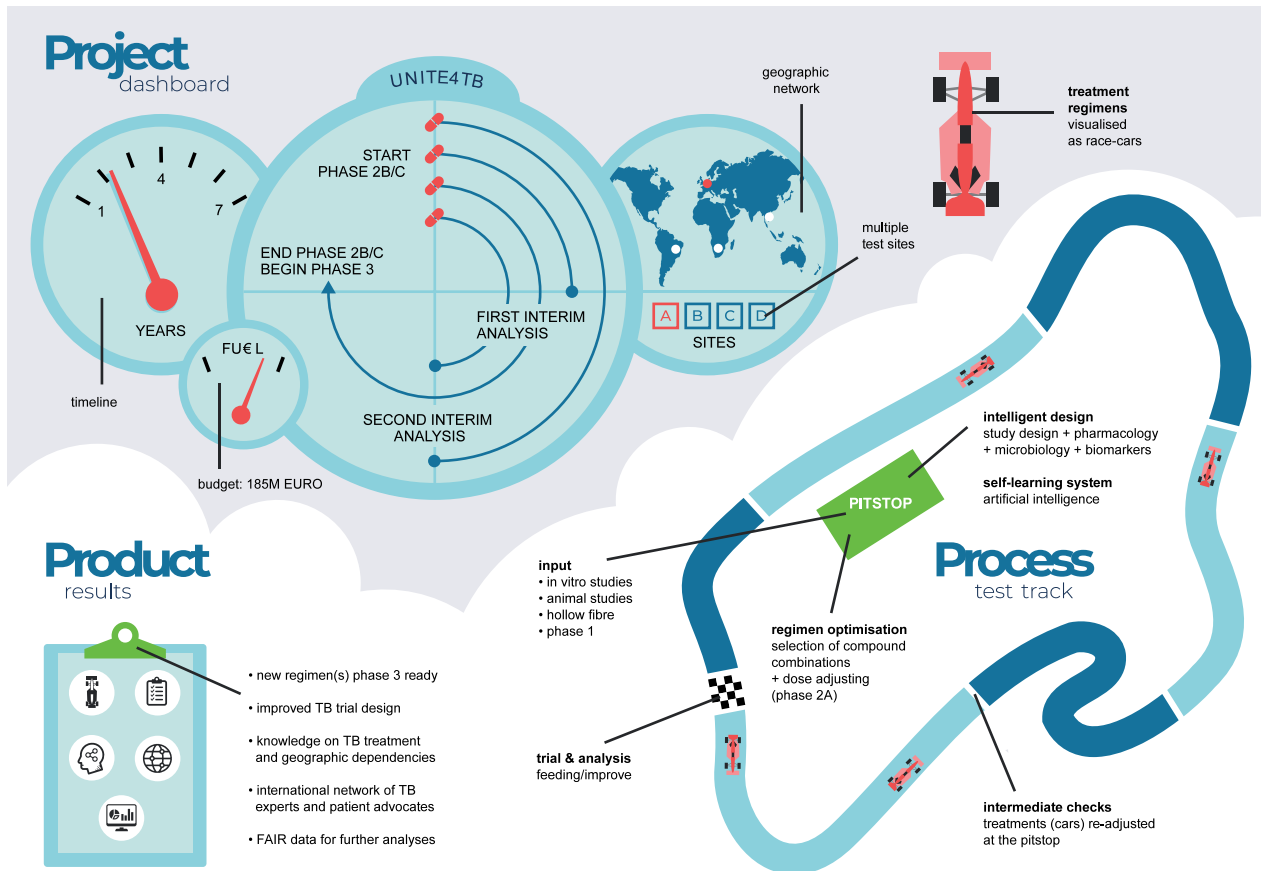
Project
dashboard

UNITE4TB

1
4
7
YEARS

timeline

FU€ L

budget: 185M EURO

START
PHASE 2B/C

END PHASE 2B/C
BEGIN PHASE 3

FIRST INTERIM
ANALYSIS

SECOND INTERIM
ANALYSIS

geographic
network

multiple
test sites

A B C D
SITES

treatment regimens visualised as race-cars

intelligent design
study design + pharmacology + microbiology + biomarkers

self-learning system
artificial intelligence

PITSTOP

input
• in vitro studies
• animal studies
• hollow fibre
• phase 1

Process
test track

regimen optimisation
selection of compound combinations
+ dose adjusting
(phase 2A)

trial & analysis
feeding/improve

intermediate checks
treatments (cars) re-adjusted at the pitstop

Product
results

• new regimen(s) phase 3 ready

• improved TB trial design

• knowledge on TB treatment and geographic dependencies

• international network of TB experts and patient advocates

• FAIR data for further analyses